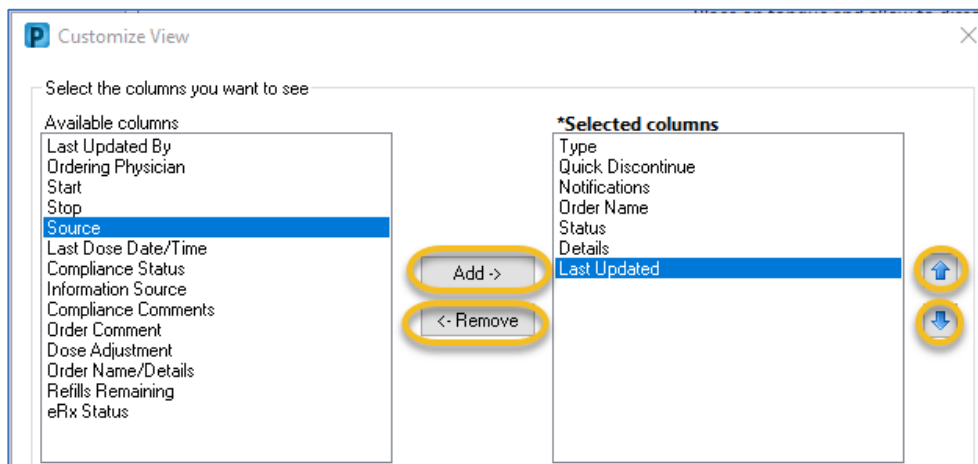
P Customize View

Select the columns you want to see

Available columns
Last Updated By
Ordering Physician
Start
Stop
Source
Last Dose Date/Time
Compliance Status
Information Source
Compliance Comments
Order Comment
Dose Adjustment
Order Name/Details
Refills Remaining
eRx Status

Add ->

<- Remove

*Selected columns
Type
Quick Discontinue
Notifications
Order Name
Status
Details
Last Updated